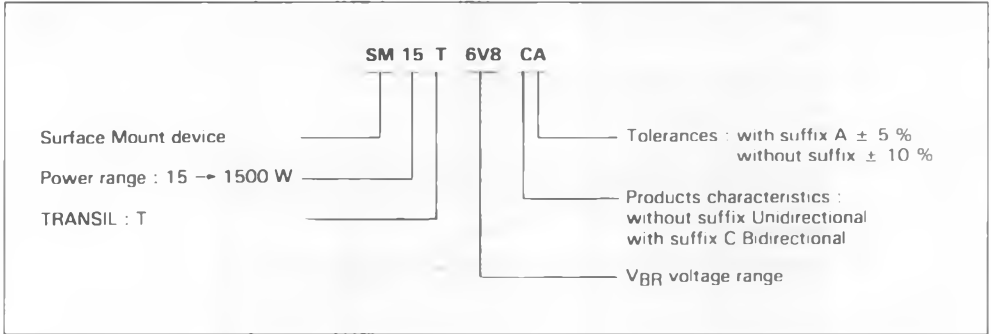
SM 15 T 6V8 CA

Surface Mount device

Power range : 15 → 1500 W

TRANSIL : T

Tolerances : with suffix A ± 5 %
without suffix ± 10 %

Products characteristics :
without suffix Unidirectional
with suffix C Bidirectional

$V_{BR}$ voltage range